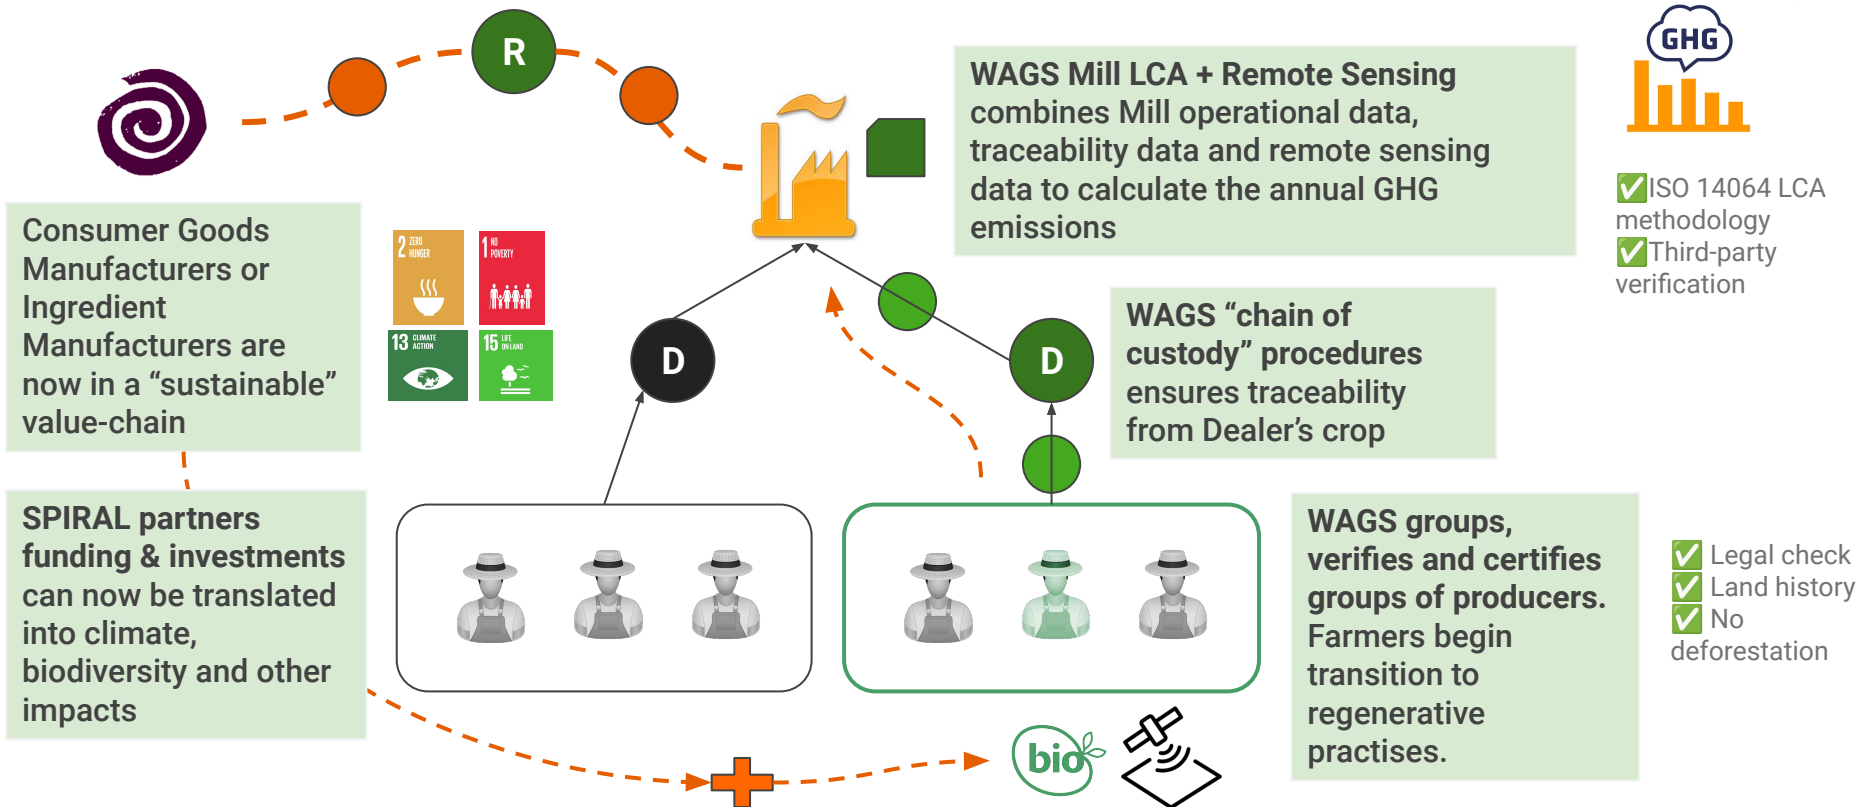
R

WAGS Mill LCA + Remote Sensing combines Mill operational data, traceability data and remote sensing data to calculate the annual GHG emissions

GHG

✅ISO 14064 LCA methodology
✅Third-party verification

Consumer Goods Manufacturers or Ingredient Manufacturers are now in a “sustainable” value-chain

2 ZERO HUNGER

1 NO POVERTY

13 CLIMATE ACTION

15 LIFE ON LAND

D

D

WAGS “chain of custody” procedures ensures traceability from Dealer’s crop

SPIRAL partners funding & investments can now be translated into climate, biodiversity and other impacts

WAGS groups, verifies and certifies groups of producers. Farmers begin transition to regenerative practises.

✅ Legal check
✅ Land history
✅ No deforestation

bio